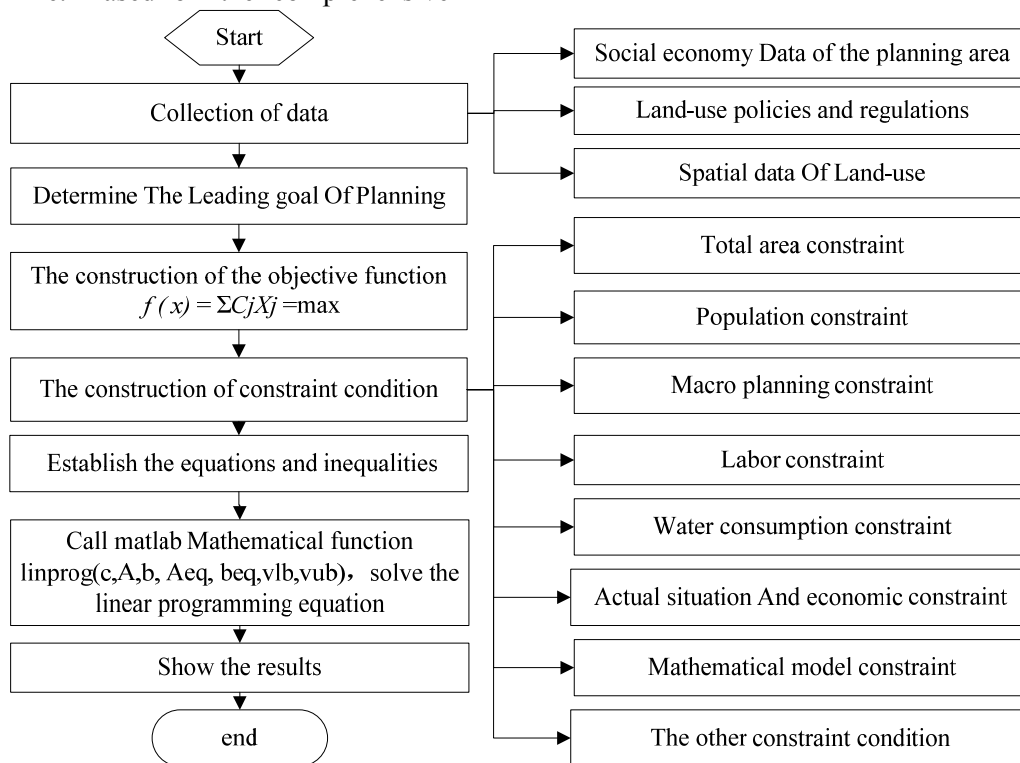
Start

Collection of data

Social economy Data of the planning area

Land-use policies and regulations

Spatial data Of Land-use

Determine The Leading goal Of Planning

The construction of the objective function $f(x) = \Sigma CjXj$ =max

The construction of constraint condition

Establish the equations and inequalities

Call matlab Mathematical function linprog(c,A,b, Aeq, beq,vlb,vub)，solve the linear programming equation

Show the results

end

Total area constraint

Population constraint

Macro planning constraint

Labor constraint

Water consumption constraint

Actual situation And economic constraint

Mathematical model constraint

The other constraint condition